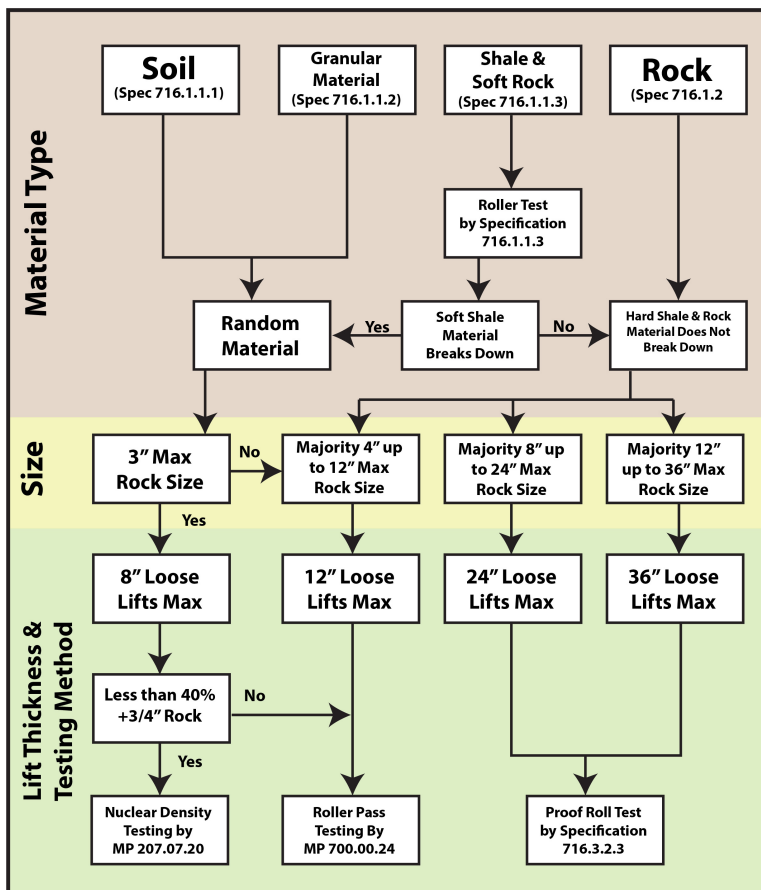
Material Type

Soil
(Spec 716.1.1.1)

Granular Material
(Spec 716.1.1.2)

Shale & Soft Rock
(Spec 716.1.1.3)

Rock
(Spec 716.1.2)

Roller Test by Specification 716.1.1.3

Random Material

Yes

Soft Shale Material Breaks Down

No

Hard Shale & Rock Material Does Not Break Down

Size

3″ Max Rock Size

No

Majority 4″ up to 12″ Max Rock Size

Majority 8″ up to 24″ Max Rock Size

Majority 12″ up to 36″ Max Rock Size

Yes

Lift Thickness & Testing Method

8″ Loose Lifts Max

12″ Loose Lifts Max

24″ Loose Lifts Max

36″ Loose Lifts Max

Less than 40% +3/4″ Rock

No

Yes

Nuclear Density Testing by MP 207.07.20

Roller Pass Testing By MP 700.00.24

Proof Roll Test by Specification 716.3.2.3